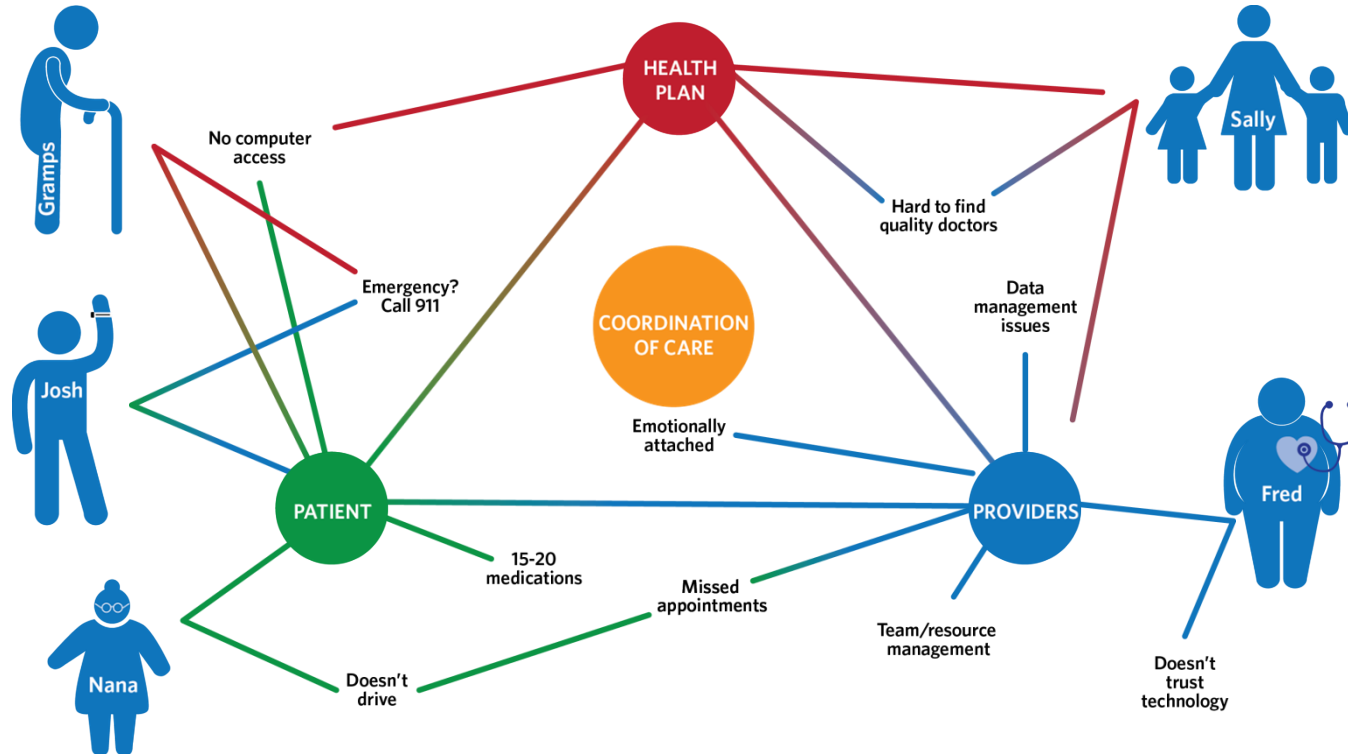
Gramps

No computer access

HEALTH PLAN

Sally

Hard to find quality doctors

Emergency? Call 911

Josh

COORDINATION OF CARE

Data management issues

Emotionally attached

Fred

PATIENT

PROVIDERS

15-20 medications

Missed appointments

Team/resource management

Nana

Doesn't drive

Doesn't trust technology